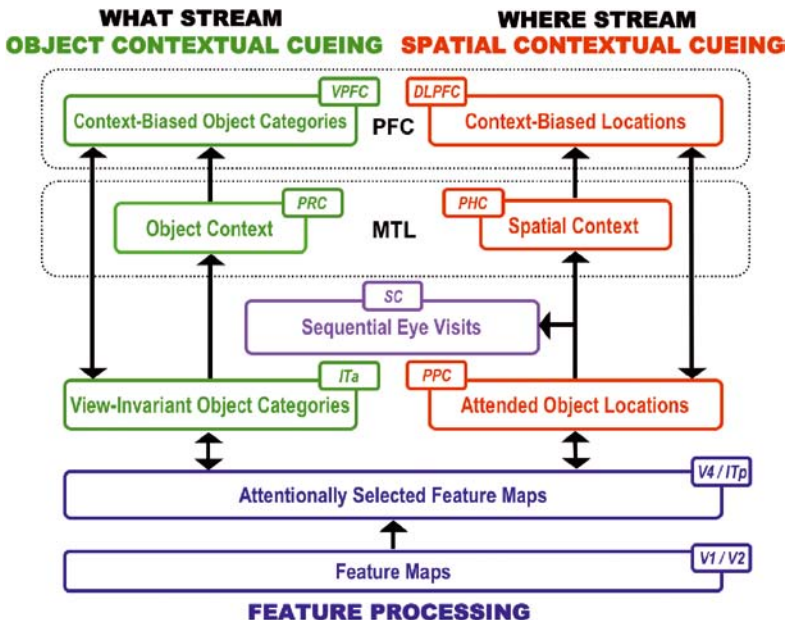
WHAT STREAM
OBJECT CONTEXTUAL CUEING

WHERE STREAM
SPATIAL CONTEXTUAL CUEING

VPFC
Context-Biased Object Categories

PFC

DLPFC
Context-Biased Locations

PRC
Object Context

MTL

PHC
Spatial Context

SC
Sequential Eye Visits

ITa
View-Invariant Object Categories

PPC
Attended Object Locations

V4 / ITp
Attentionally Selected Feature Maps

V1 / V2
Feature Maps

FEATURE PROCESSING